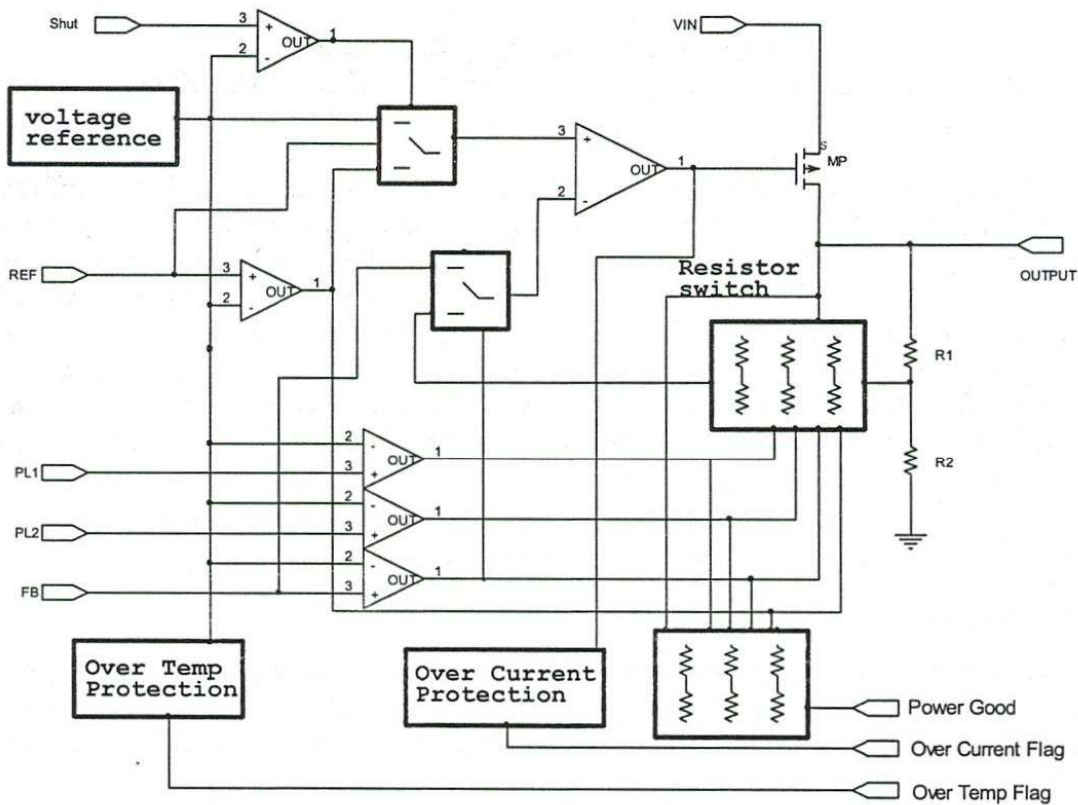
Shut
3
+
OUT
1
2
-
VIN
voltage reference
3
+
OUT
1
2
-
S
MP
REF
3
+
OUT
1
2
-
Resistor switch
OUTPUT
R1
R2
PL1
2
-
OUT
1
3
+
PL2
2
-
OUT
1
3
+
2
-
OUT
1
FB
3
+
Over Temp Protection
Over Current Protection
Power Good
Over Current Flag
Over Temp Flag